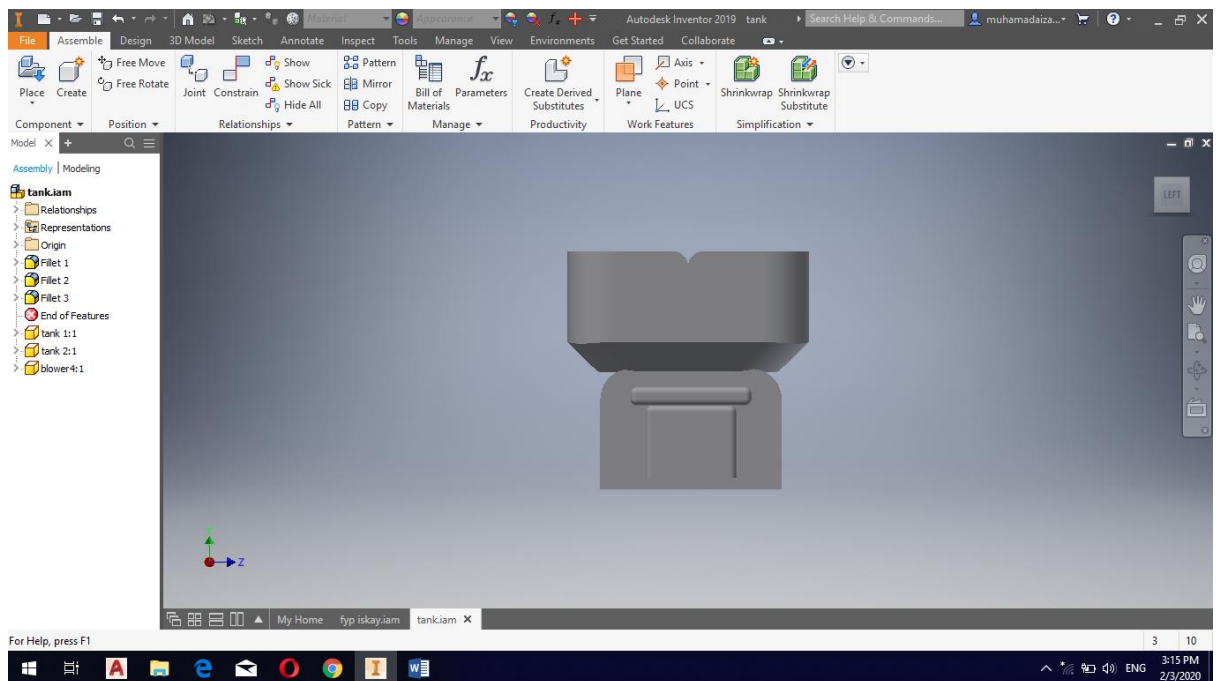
Material Appearance Autodesk Inventor 2019 tank Search Help & Commands... muhamadaiza...

File Assemble Design 3D Model Sketch Annotate Inspect Tools Manage View Environments Get Started Collaborate

Place Create Free Move Free Rotate Joint Constrain Show Show Sick Hide All Pattern Mirror Copy Bill of Materials Parameters Create Derived Substitutes Plane Axis Point UCS Shrinkwrap Shrinkwrap Substitute

Component Position Relationships Pattern Manage Productivity Work Features Simplification

Model × +

Assembly | Modeling

tank.iam
Relationships
Representations
Origin
Fillet 1
Fillet 2
Fillet 3
End of Features
tank 1:1
tank 2:1
blower4:1

LEFT

Y
Z

My Home fyp iskay.iam tank.iam ×

For Help, press F1

3 10

ENG 3:15 PM 2/3/2020